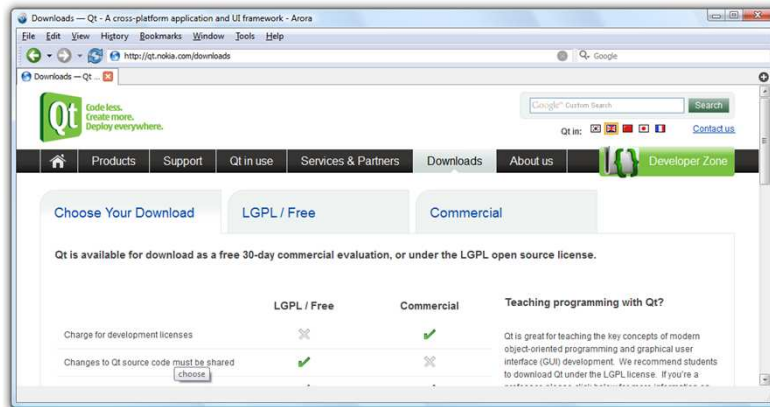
Downloads — Qt - A cross-platform application and UI framework - Arora

File Edit View History Bookmarks Window Tools Help

http://qt.nokia.com/downloads

Google

Downloads — Qt ...

Qt Code less. Create more. Deploy everywhere.

Google™ Custom Search

Search

Qt in:

Contact us

Products | Support | Qt in use | Services & Partners | Downloads | About us | Developer Zone

Choose Your Download | LGPL / Free | Commercial

Qt is available for download as a free 30-day commercial evaluation, or under the LGPL open source license.

| | LGPL / Free | Commercial |
|---|---|---|
| Charge for development licenses | ✗ | ✔ |
| Changes to Qt source code must be shared | ✔ | ✗ |

choose

Teaching programming with Qt?

Qt is great for teaching the key concepts of modern object-oriented programming and graphical user interface (GUI) development. We recommend students to download Qt under the LGPL license. If you're a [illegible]